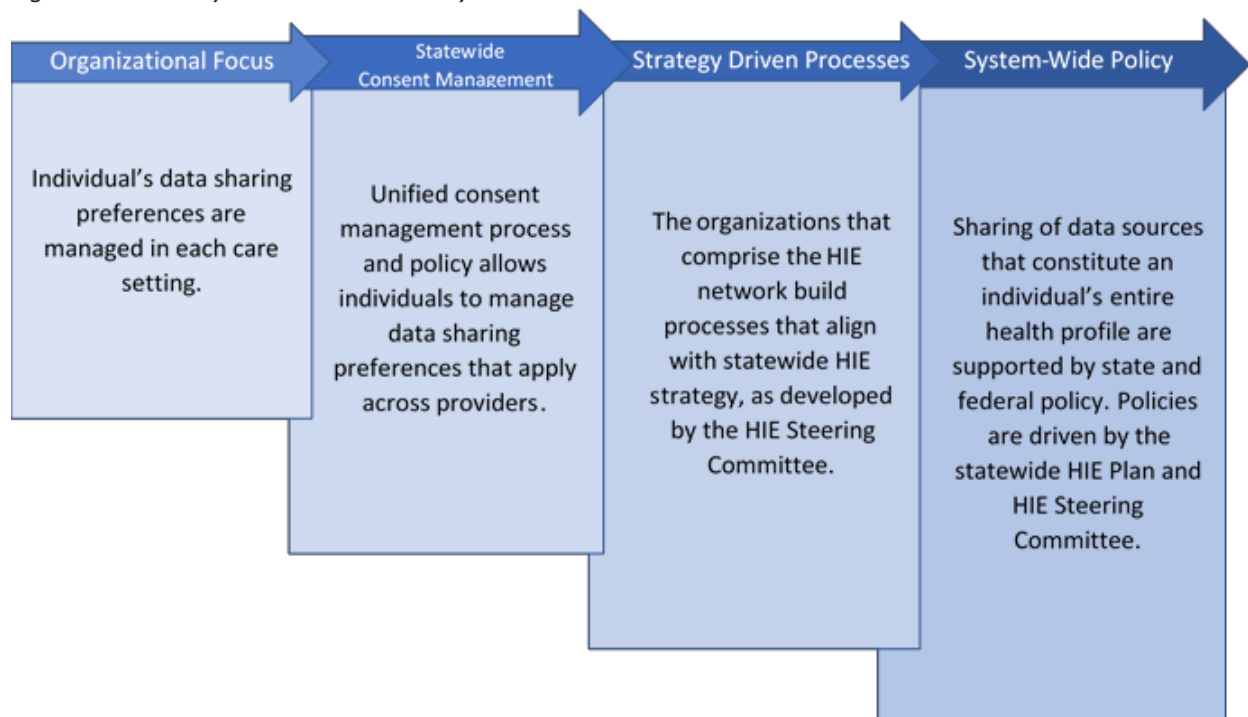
Organizational Focus

Individual's data sharing preferences are managed in each care setting.

Statewide Consent Management

Unified consent management process and policy allows individuals to manage data sharing preferences that apply across providers.

Strategy Driven Processes

The organizations that comprise the HIE network build processes that align with statewide HIE strategy, as developed by the HIE Steering Committee.

System-Wide Policy

Sharing of data sources that constitute an individual's entire health profile are supported by state and federal policy. Policies are driven by the statewide HIE Plan and HIE Steering Committee.